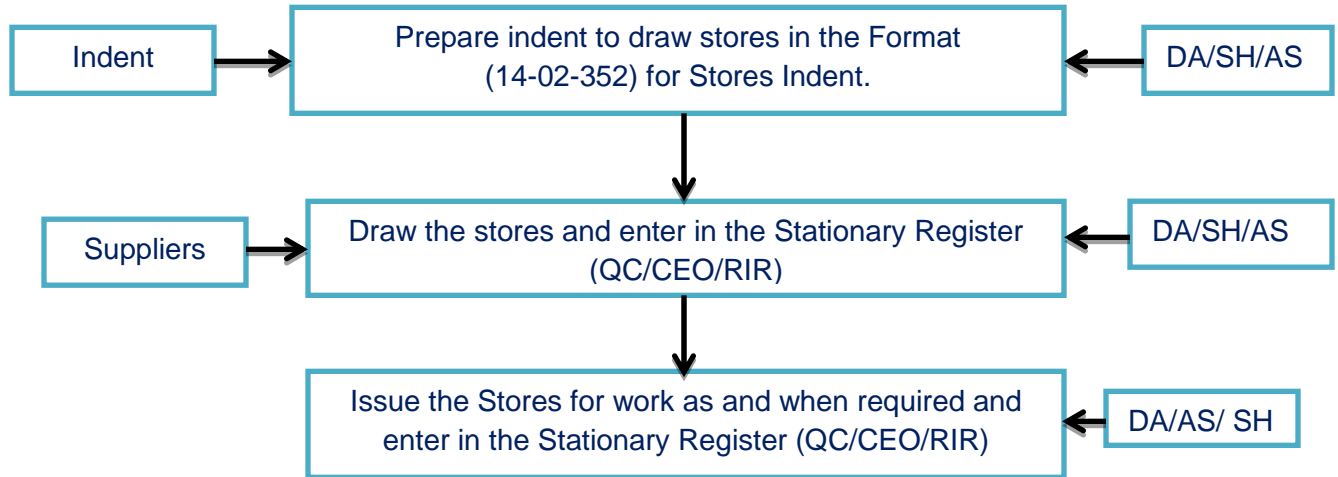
Indent

Prepare indent to draw stores in the Format (14-02-352) for Stores Indent.

DA/SH/AS

Suppliers

Draw the stores and enter in the Stationary Register (QC/CEO/RIR)

DA/SH/AS

Issue the Stores for work as and when required and enter in the Stationary Register (QC/CEO/RIR)

DA/AS/ SH